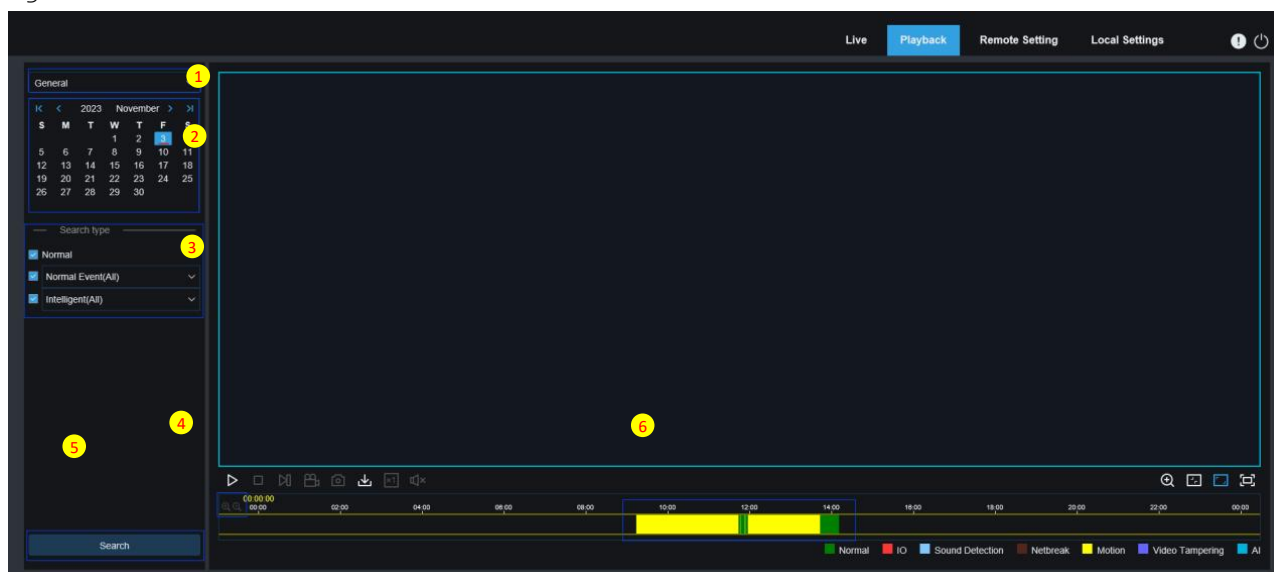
Live Playback Remote Setting Local Settings

General 1

2023 November

| S | M | T | W | T | F | S |
|---|---|---|---|---|---|---|
| | | | 1 | 2 | 3 | 4 |
| 5 | 6 | 7 | 8 | 9 | 10 | 11 |
| 12 | 13 | 14 | 15 | 16 | 17 | 18 |
| 19 | 20 | 21 | 22 | 23 | 24 | 25 |
| 26 | 27 | 28 | 29 | 30 | | |

2

Search type 3

Normal

Normal Event(All)

Intelligent(All)

4

5

6

Search

00:00:00

00:00 02:00 04:00 06:00 08:00 10:00 12:00 14:00 16:00 18:00 20:00 22:00 00:00

Normal IO Sound Detection Netbreak Motion Video Tampering AI